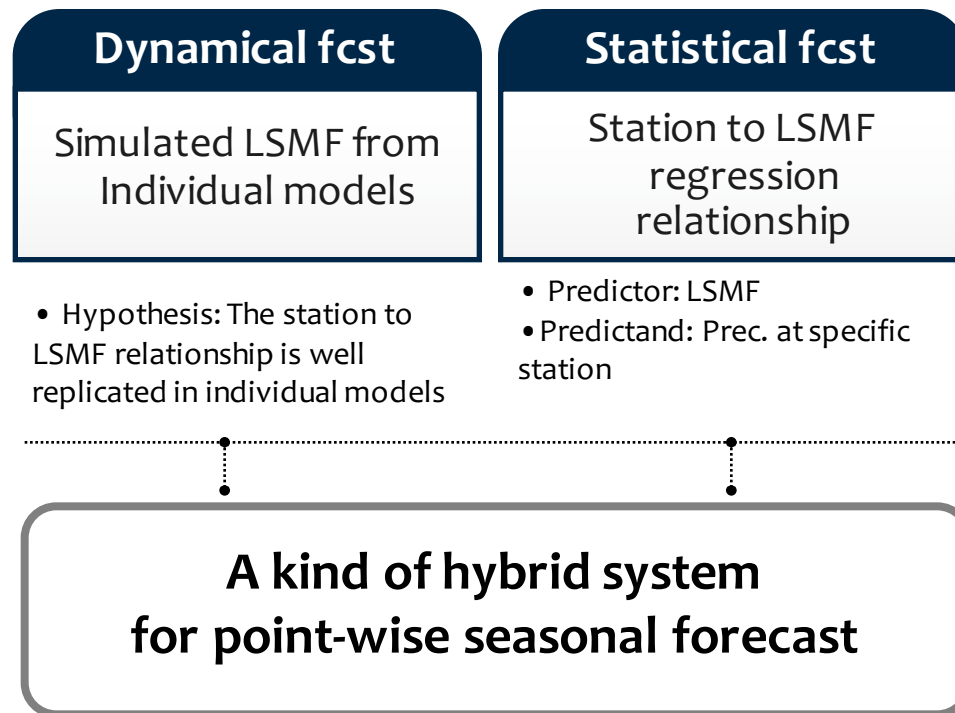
Dynamical fcst

Simulated LSMF from Individual models

Statistical fcst

Station to LSMF regression relationship

• Hypothesis: The station to LSMF relationship is well replicated in individual models

• Predictor: LSMF

• Predictand: Prec. at specific station

A kind of hybrid system for point-wise seasonal forecast